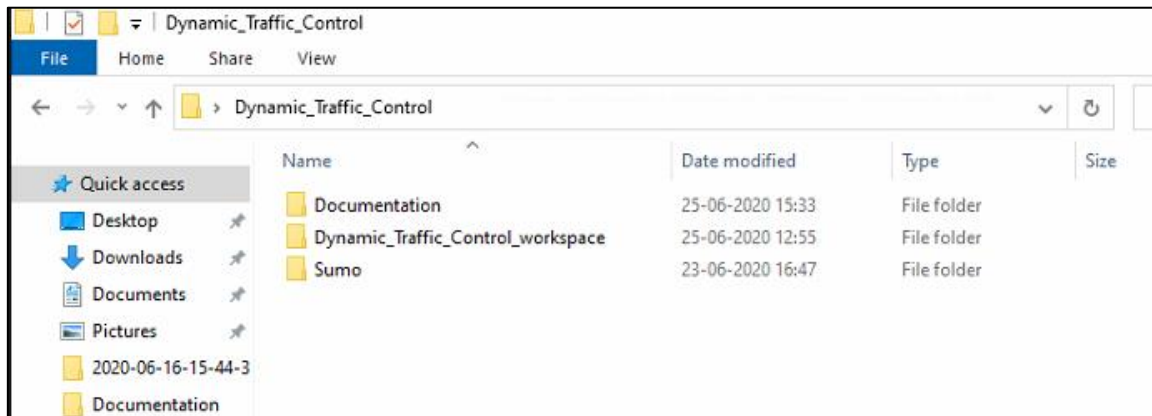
Dynamic_Traffic_Control

File Home Share View

Dynamic_Traffic_Control

Quick access
Desktop
Downloads
Documents
Pictures
2020-06-16-15-44-3
Documentation

| Name | Date modified | Type | Size |
|---|---|---|---|
| Documentation | 25-06-2020 15:33 | File folder | |
| Dynamic_Traffic_Control_workspace | 25-06-2020 12:55 | File folder | |
| Sumo | 23-06-2020 16:47 | File folder | |